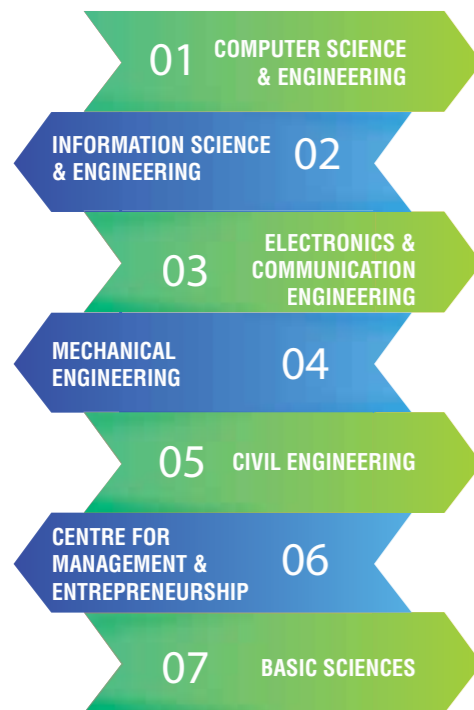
01 COMPUTER SCIENCE & ENGINEERING

INFORMATION SCIENCE & ENGINEERING 02

03 ELECTRONICS & COMMUNICATION ENGINEERING

MECHANICAL ENGINEERING 04

05 CIVIL ENGINEERING

CENTRE FOR MANAGEMENT & ENTREPRENEURSHIP 06

07 BASIC SCIENCES